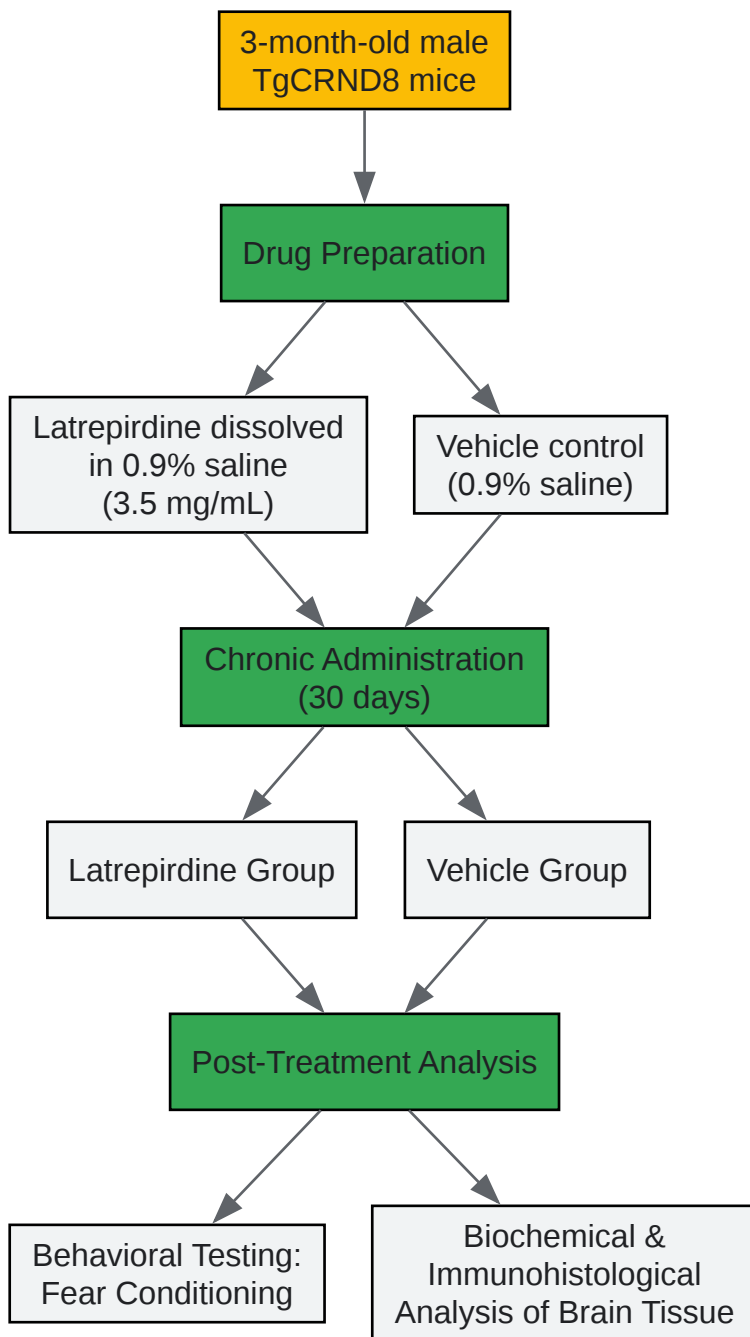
3-month-old male TgCRND8 mice

Drug Preparation

Latrepirdine dissolved in 0.9% saline (3.5 mg/mL)

Vehicle control (0.9% saline)

Chronic Administration (30 days)

Latrepirdine Group

Vehicle Group

Post-Treatment Analysis

Behavioral Testing: Fear Conditioning

Biochemical & Immunohistological Analysis of Brain Tissue